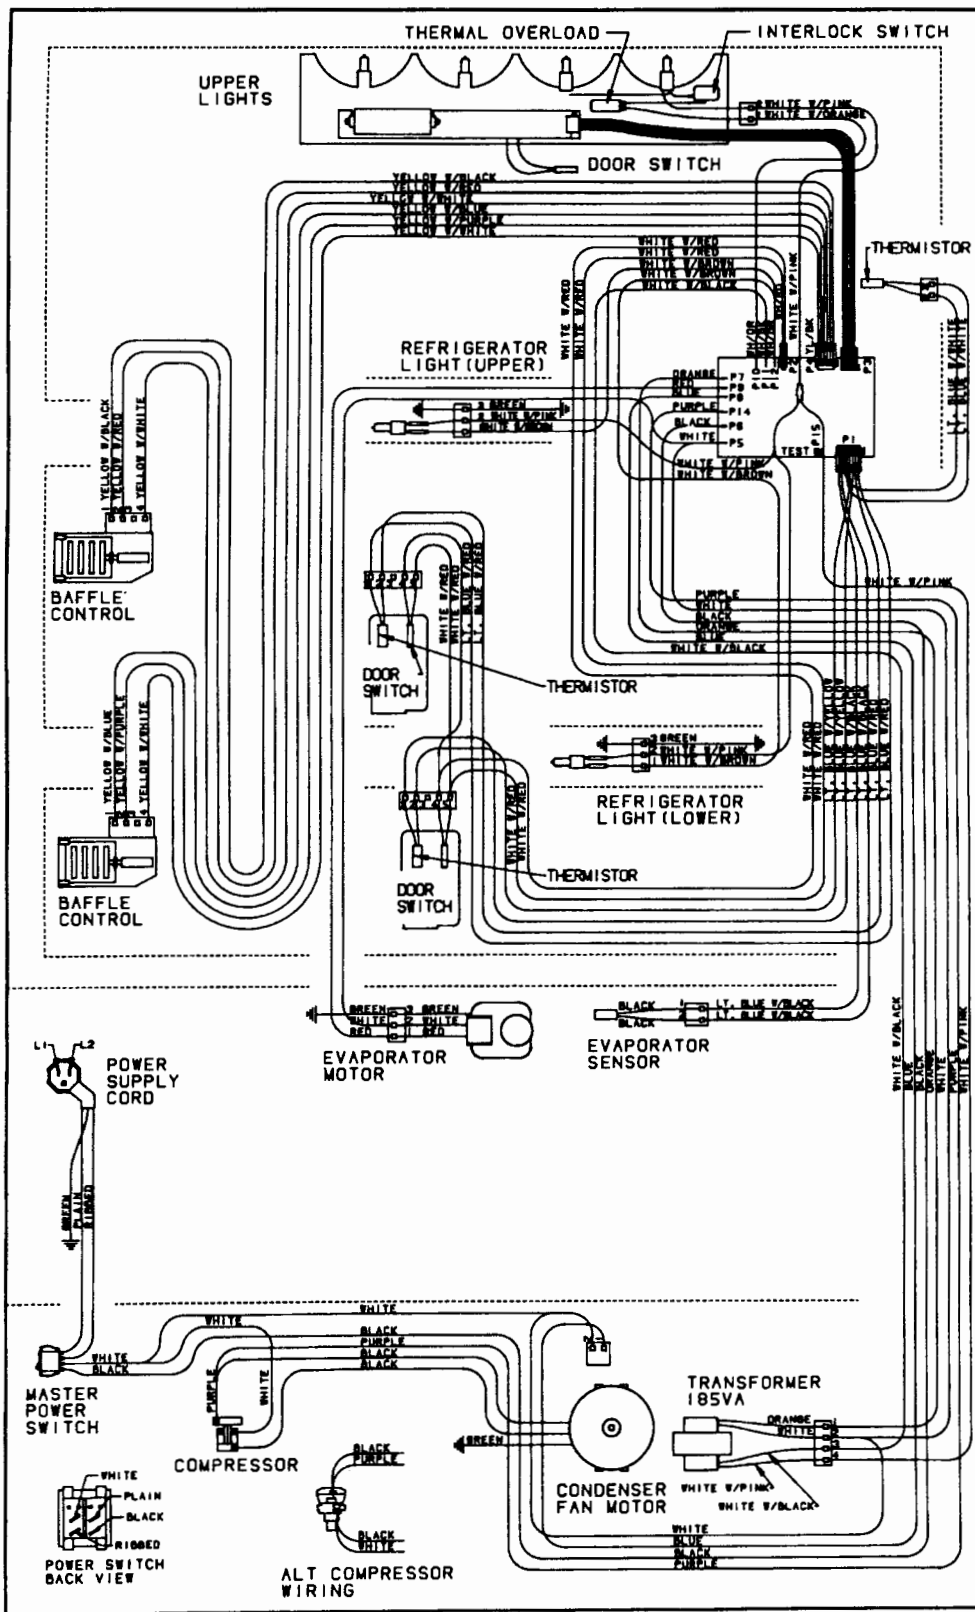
THERMAL OVERLOAD
INTERLOCK SWITCH
UPPER LIGHTS
WHITE W/PINK
WHITE W/ORANGE
DOOR SWITCH
YELLOW W/BLACK
YELLOW W/RED
YELLOW W/WHITE
YELLOW W/BLUE
YELLOW W/PURPLE
YELLOW W/WHITE
THERMISTOR
WHITE W/RED
WHITE W/RED
WHITE W/BROWN
WHITE W/BROWN
WHITE W/BLACK
WHITE W/PINK
WHITE W/RED
WHITE W/RED
LT. BLUE W/WHITE
REFRIGERATOR LIGHT(UPPER)
ORANGE
RED
BLUE
P7
P9
P8
P14
P6
P5
P15
P1
P3
TEST
GREEN
WHITE W/PINK
WHITE W/BROWN
PURPLE
BLACK
WHITE
WHITE W/PINK
WHITE W/BROWN
YELLOW W/BLACK
YELLOW W/RED
YELLOW W/WHITE
BAFFLE CONTROL
WHITE W/RED
LT. BLUE W/RED
LT. BLUE W/RED
WHITE W/PINK
PURPLE
WHITE
BLACK
ORANGE
BLUE
WHITE W/BLACK
DOOR SWITCH
THERMISTOR
YELLOW W/BLUE
YELLOW W/PURPLE
YELLOW W/WHITE
GREEN
WHITE W/PINK
WHITE W/BROWN
REFRIGERATOR LIGHT(LOWER)
WHITE W/RED
WHITE W/RED
BAFFLE CONTROL
DOOR SWITCH
THERMISTOR
GREEN
WHITE
RED
GREEN
WHITE
RED
EVAPORATOR MOTOR
BLACK
BLACK
LT. BLUE W/BLACK
LT. BLUE W/BLACK
EVAPORATOR SENSOR
WHITE W/BLACK
BLUE
BLACK
ORANGE
WHITE
PURPLE
WHITE W/PINK
L1
L2
POWER SUPPLY CORD
GREEN
PLAIN
RIBBED
WHITE
WHITE
BLACK
PURPLE
BLACK
BLACK
WHITE
BLACK
MASTER POWER SWITCH
PURPLE
WHITE
COMPRESSOR
GREEN
TRANSFORMER 185VA
ORANGE
WHITE
WHITE W/PINK
WHITE W/BLACK
CONDENSER FAN MOTOR
WHITE
BLUE
BLACK
PURPLE
BLACK
PURPLE
BLACK
WHITE
ALT COMPRESSOR WIRING
WHITE
PLAIN
BLACK
RIBBED
POWER SWITCH BACK VIEW